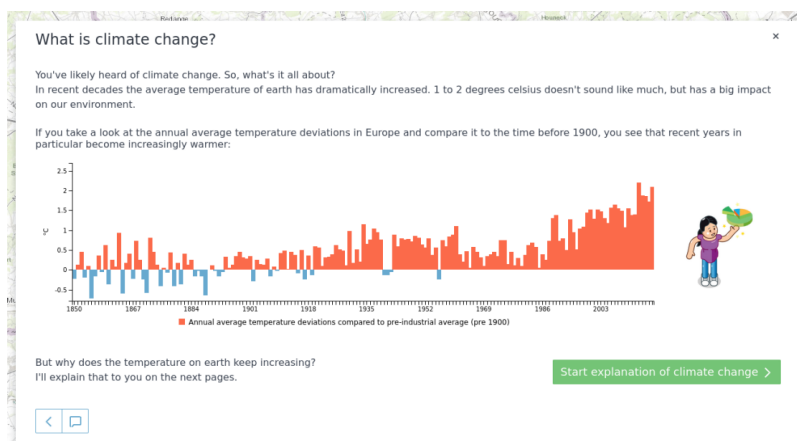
What is climate change?

×

You've likely heard of climate change. So, what's it all about?
In recent decades the average temperature of earth has dramatically increased. 1 to 2 degrees celsius doesn't sound like much, but has a big impact on our environment.

If you take a look at the annual average temperature deviations in Europe and compare it to the time before 1900, you see that recent years in particular become increasingly warmer:

°C

2.5
2
1.5
1
0.5
0
-0.5

1850 1867 1884 1901 1918 1935 1952 1969 1986 2003

Annual average temperature deviations compared to pre-industrial average (pre 1900)

But why does the temperature on earth keep increasing?
I'll explain that to you on the next pages.

Start explanation of climate change >